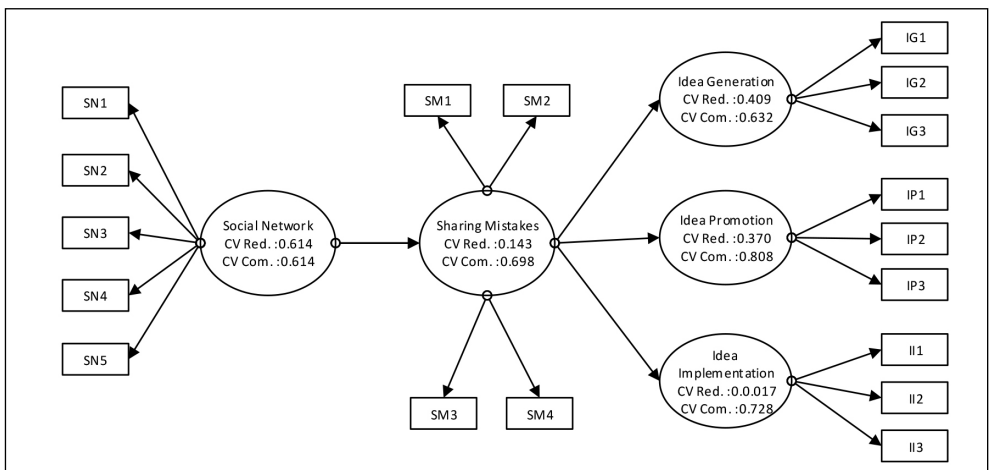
SN1

SN2

SN3

SN4

SN5

Social Network
CV Red. :0.614
CV Com. :0.614

SM1

SM2

Sharing Mistakes
CV Red. :0.143
CV Com. :0.698

SM3

SM4

Idea Generation
CV Red. :0.409
CV Com. :0.632

IG1

IG2

IG3

Idea Promotion
CV Red. :0.370
CV Com. :0.808

IP1

IP2

IP3

Idea Implementation
CV Red. :0.0.017
CV Com. :0.728

II1

II2

II3